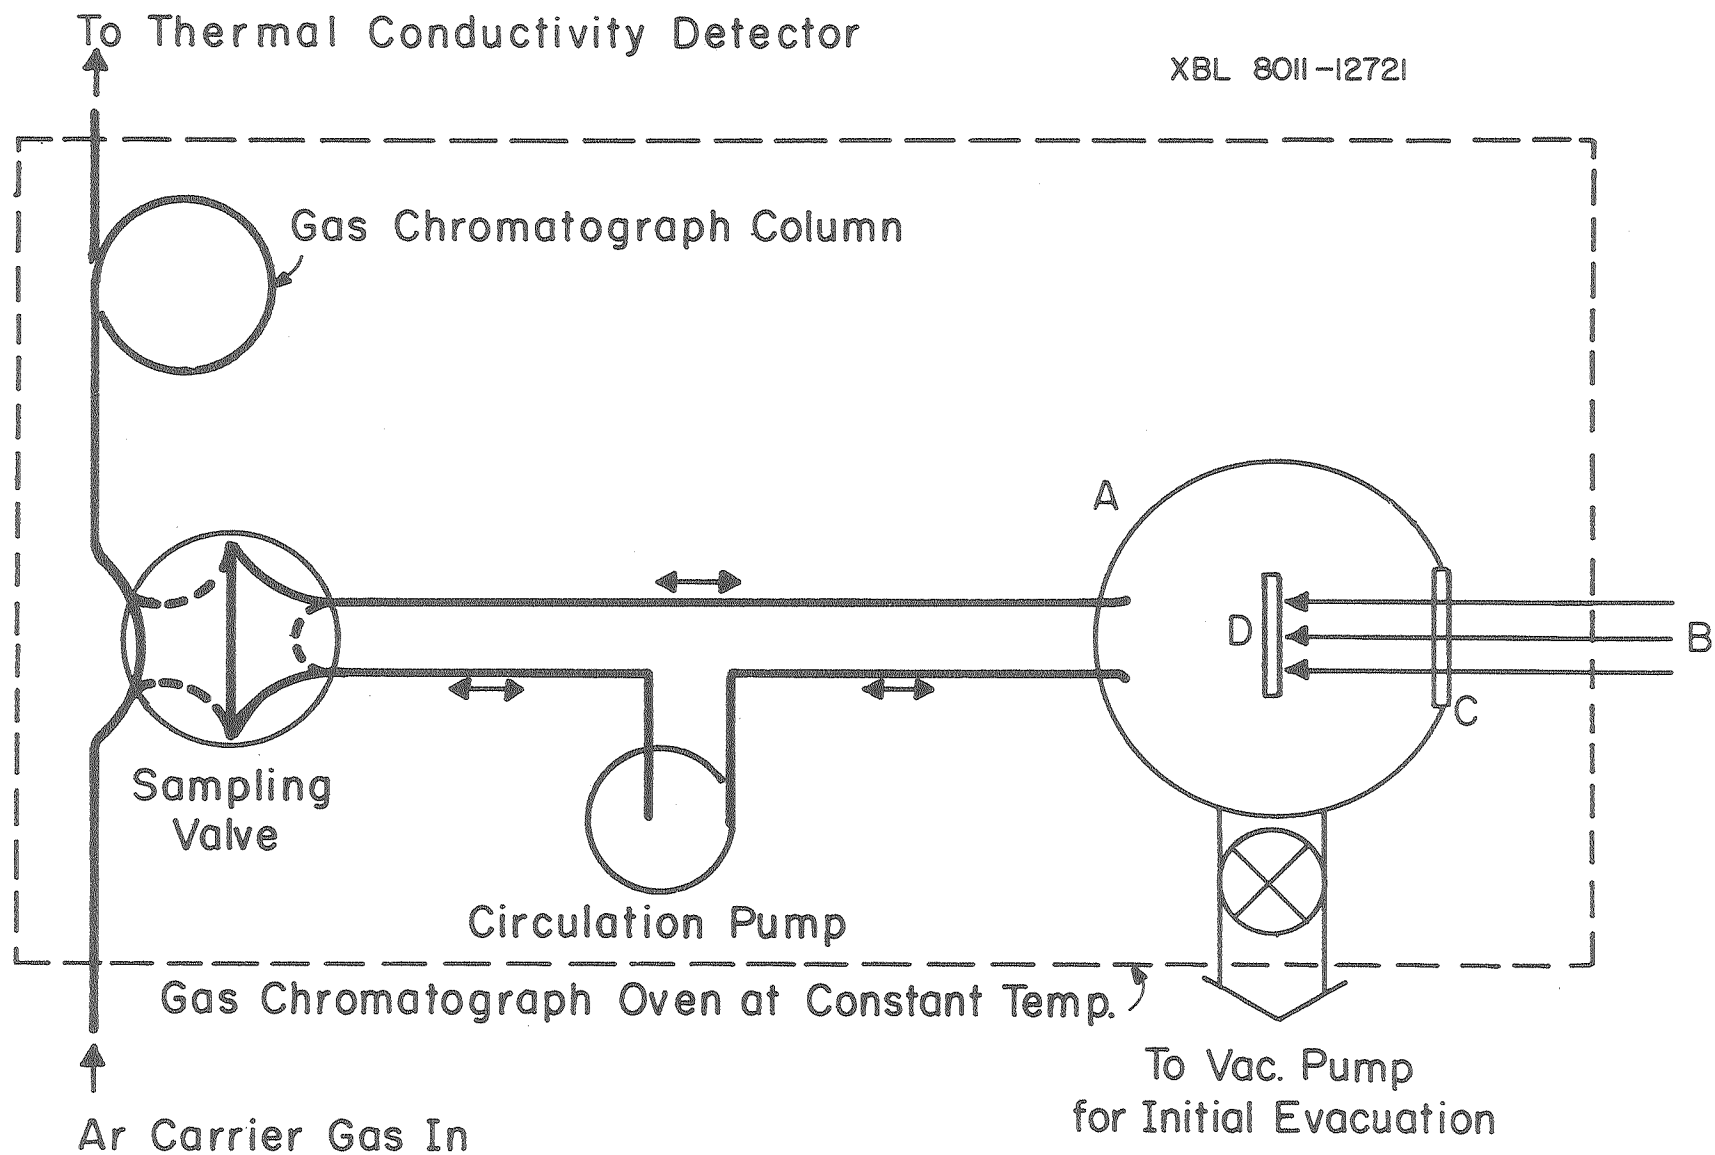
To Thermal Conductivity Detector

XBL 8011-12721

Gas Chromatograph Column

A

D

B

C

Sampling Valve

Circulation Pump

Gas Chromatograph Oven at Constant Temp.

To Vac. Pump for Initial Evacuation

Ar Carrier Gas In